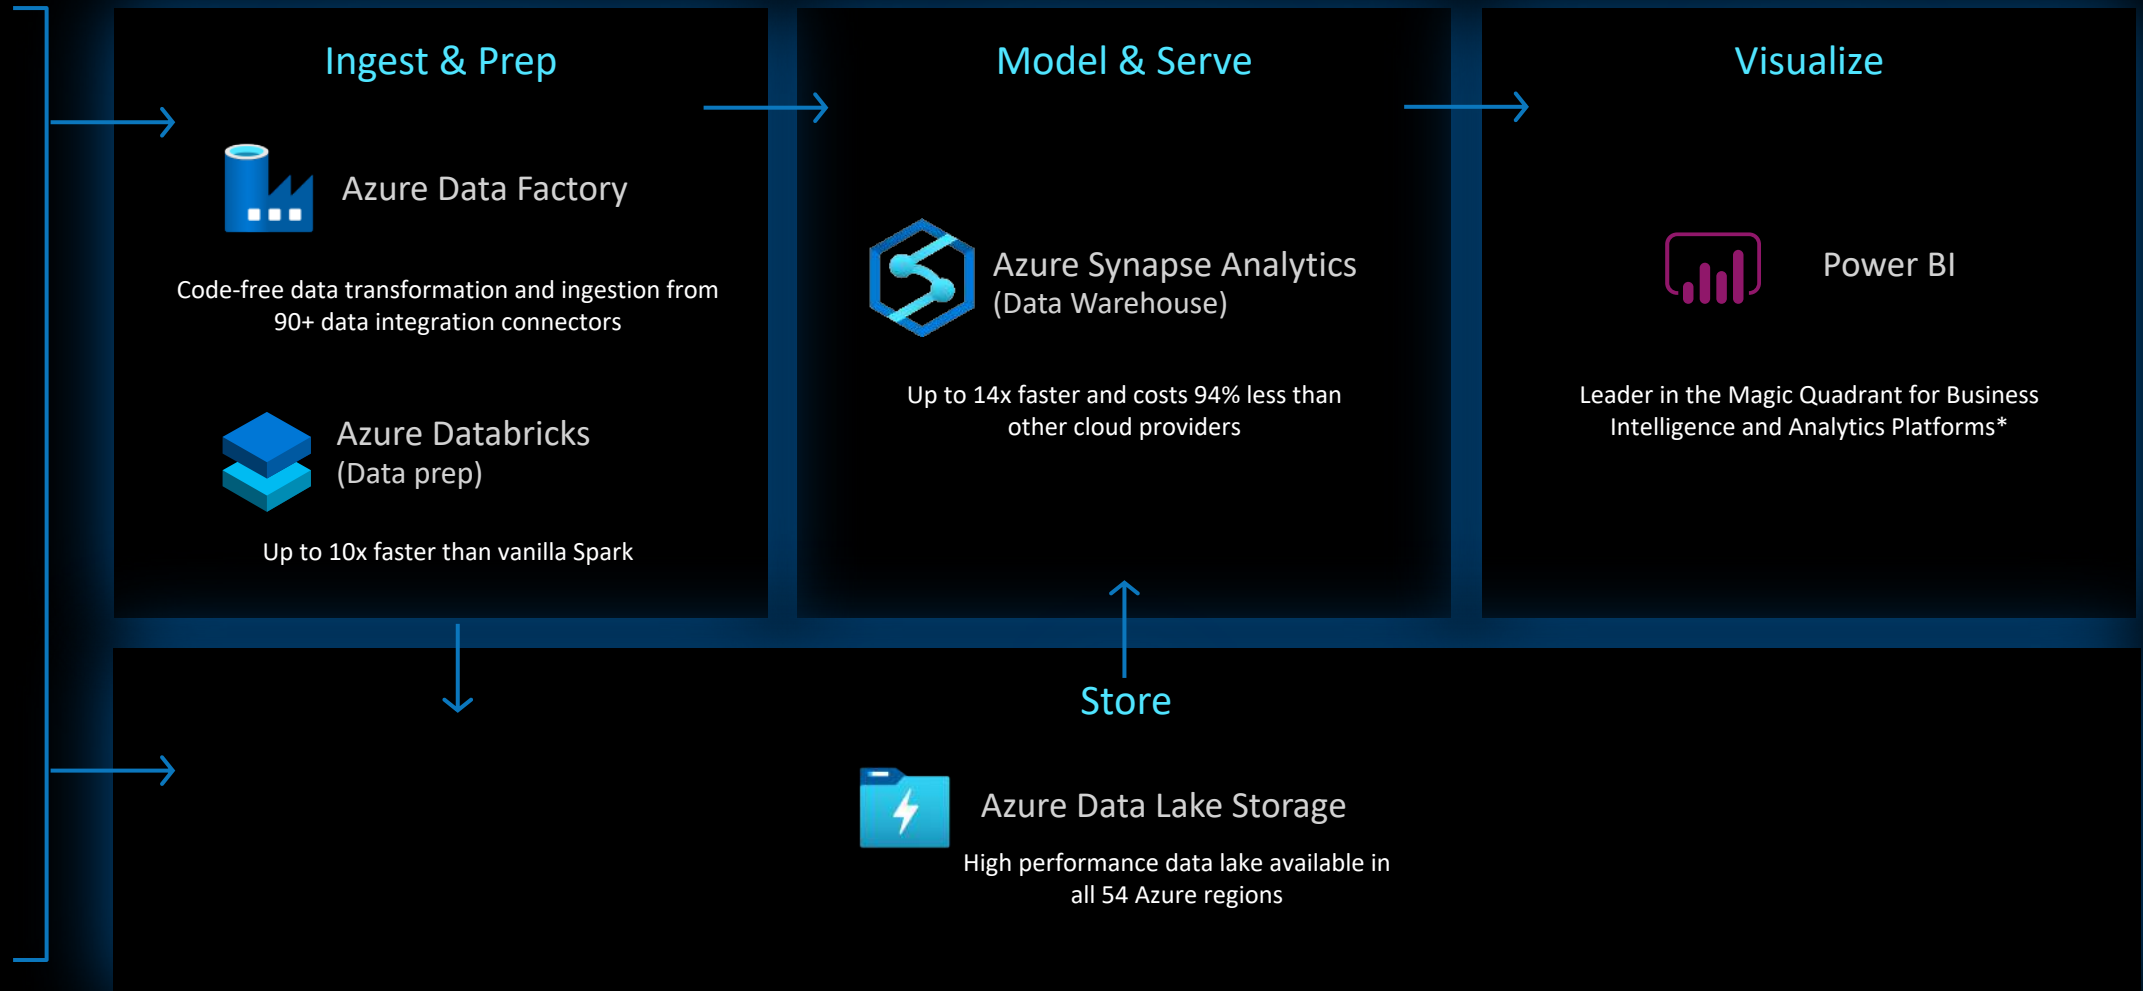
Ingest & Prep

Azure Data Factory

Code-free data transformation and ingestion from 90+ data integration connectors

Azure Databricks
(Data prep)

Up to 10x faster than vanilla Spark

Model & Serve

Azure Synapse Analytics
(Data Warehouse)

Up to 14x faster and costs 94% less than other cloud providers

Visualize

Power BI

Leader in the Magic Quadrant for Business Intelligence and Analytics Platforms*

Store

Azure Data Lake Storage

High performance data lake available in all 54 Azure regions